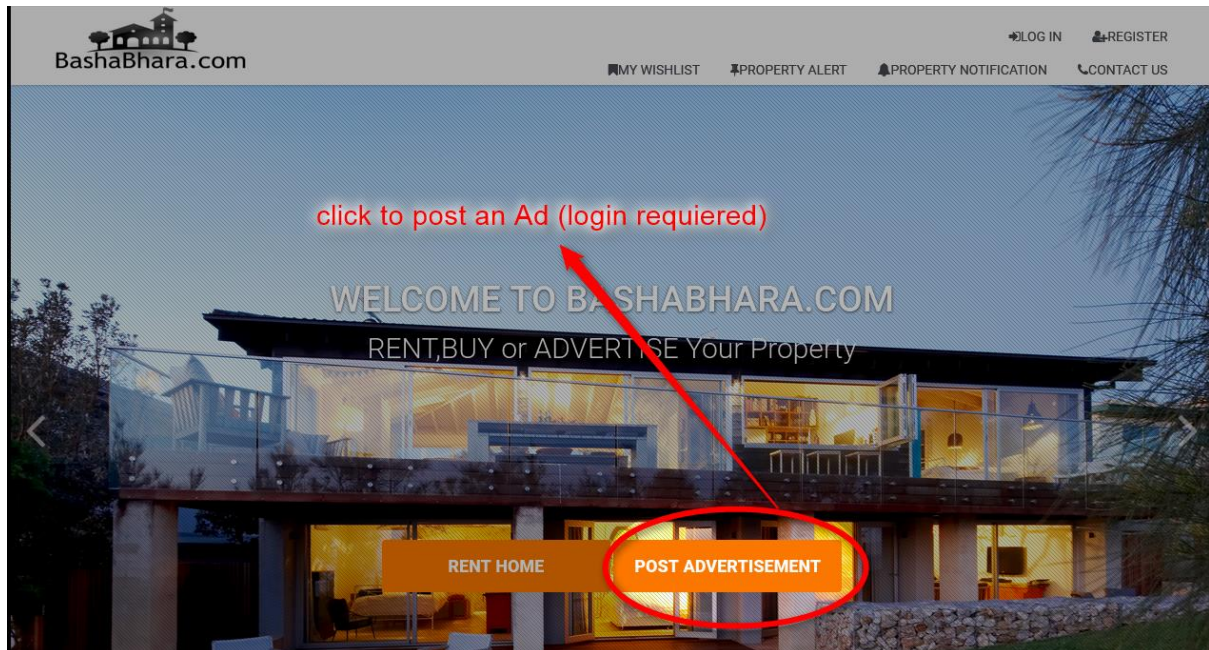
BashaBhara.com

LOG IN
REGISTER

MY WISHLIST
PROPERTY ALERT
PROPERTY NOTIFICATION
CONTACT US

click to post an Ad (login requiered)

WELCOME TO BASHABHARA.COM
RENT,BUY or ADVERTISE Your Property

RENT HOME
POST ADVERTISEMENT